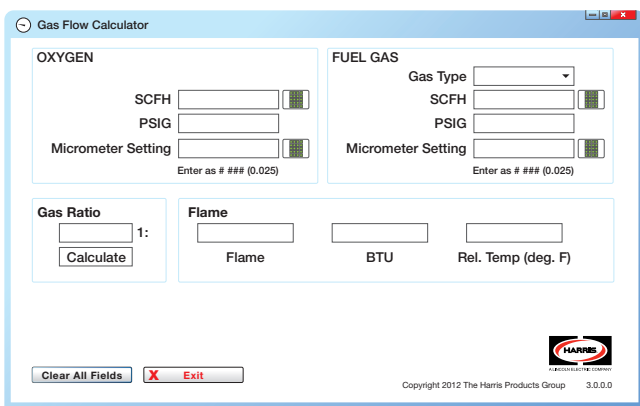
Gas Flow Calculator

OXYGEN

SCFH

PSIG

Micrometer Setting

Enter as # ### (0.025)

FUEL GAS

Gas Type

SCFH

PSIG

Micrometer Setting

Enter as # ### (0.025)

Gas Ratio

1:

Calculate

Flame

Flame

BTU

Rel. Temp (deg. F)

HARRIS
A LINCOLN ELECTRIC COMPANY

Clear All Fields

X Exit

Copyright 2012 The Harris Products Group 3.0.0.0